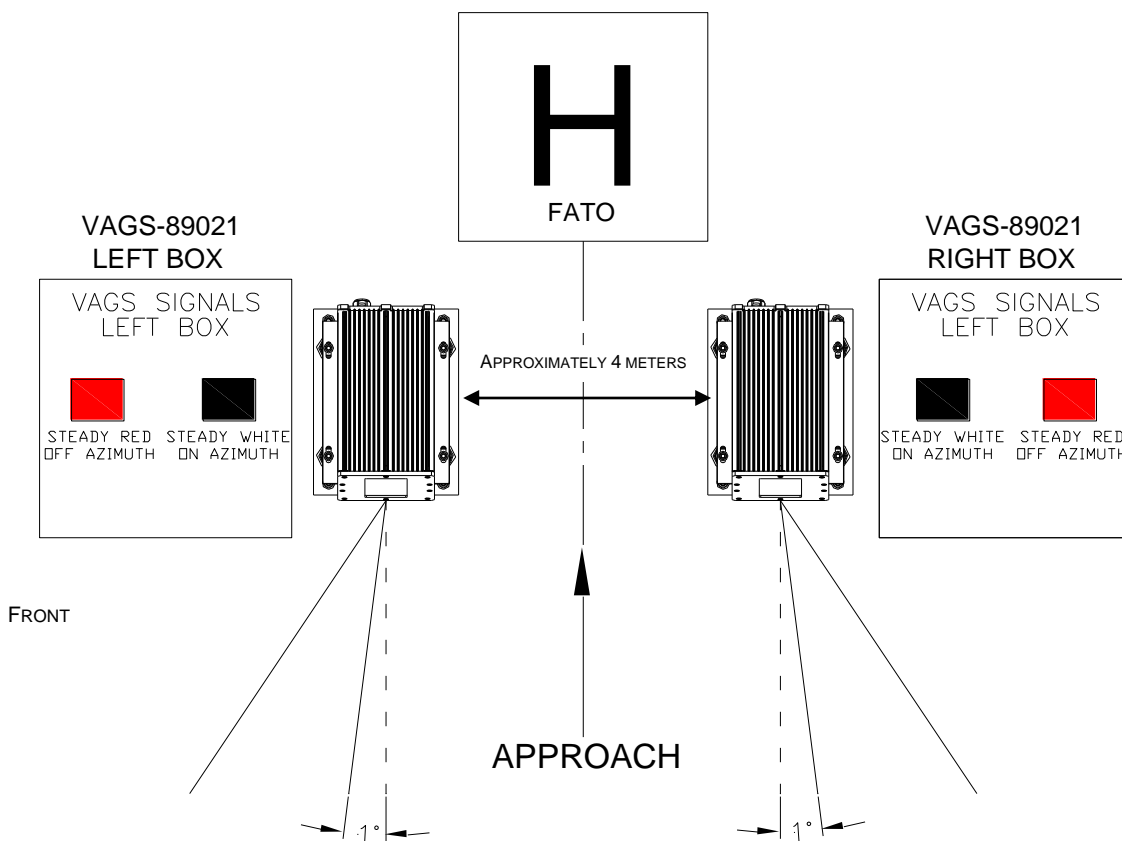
H

FATO

VAGS-89021
LEFT BOX

VAGS SIGNALS
LEFT BOX

STEADY RED
OFF AZIMUTH

STEADY WHITE
ON AZIMUTH

APPROXIMATELY 4 METERS

VAGS-89021
RIGHT BOX

VAGS SIGNALS
LEFT BOX

STEADY WHITE
ON AZIMUTH

STEADY RED
OFF AZIMUTH

FRONT

APPROACH

1°

1°